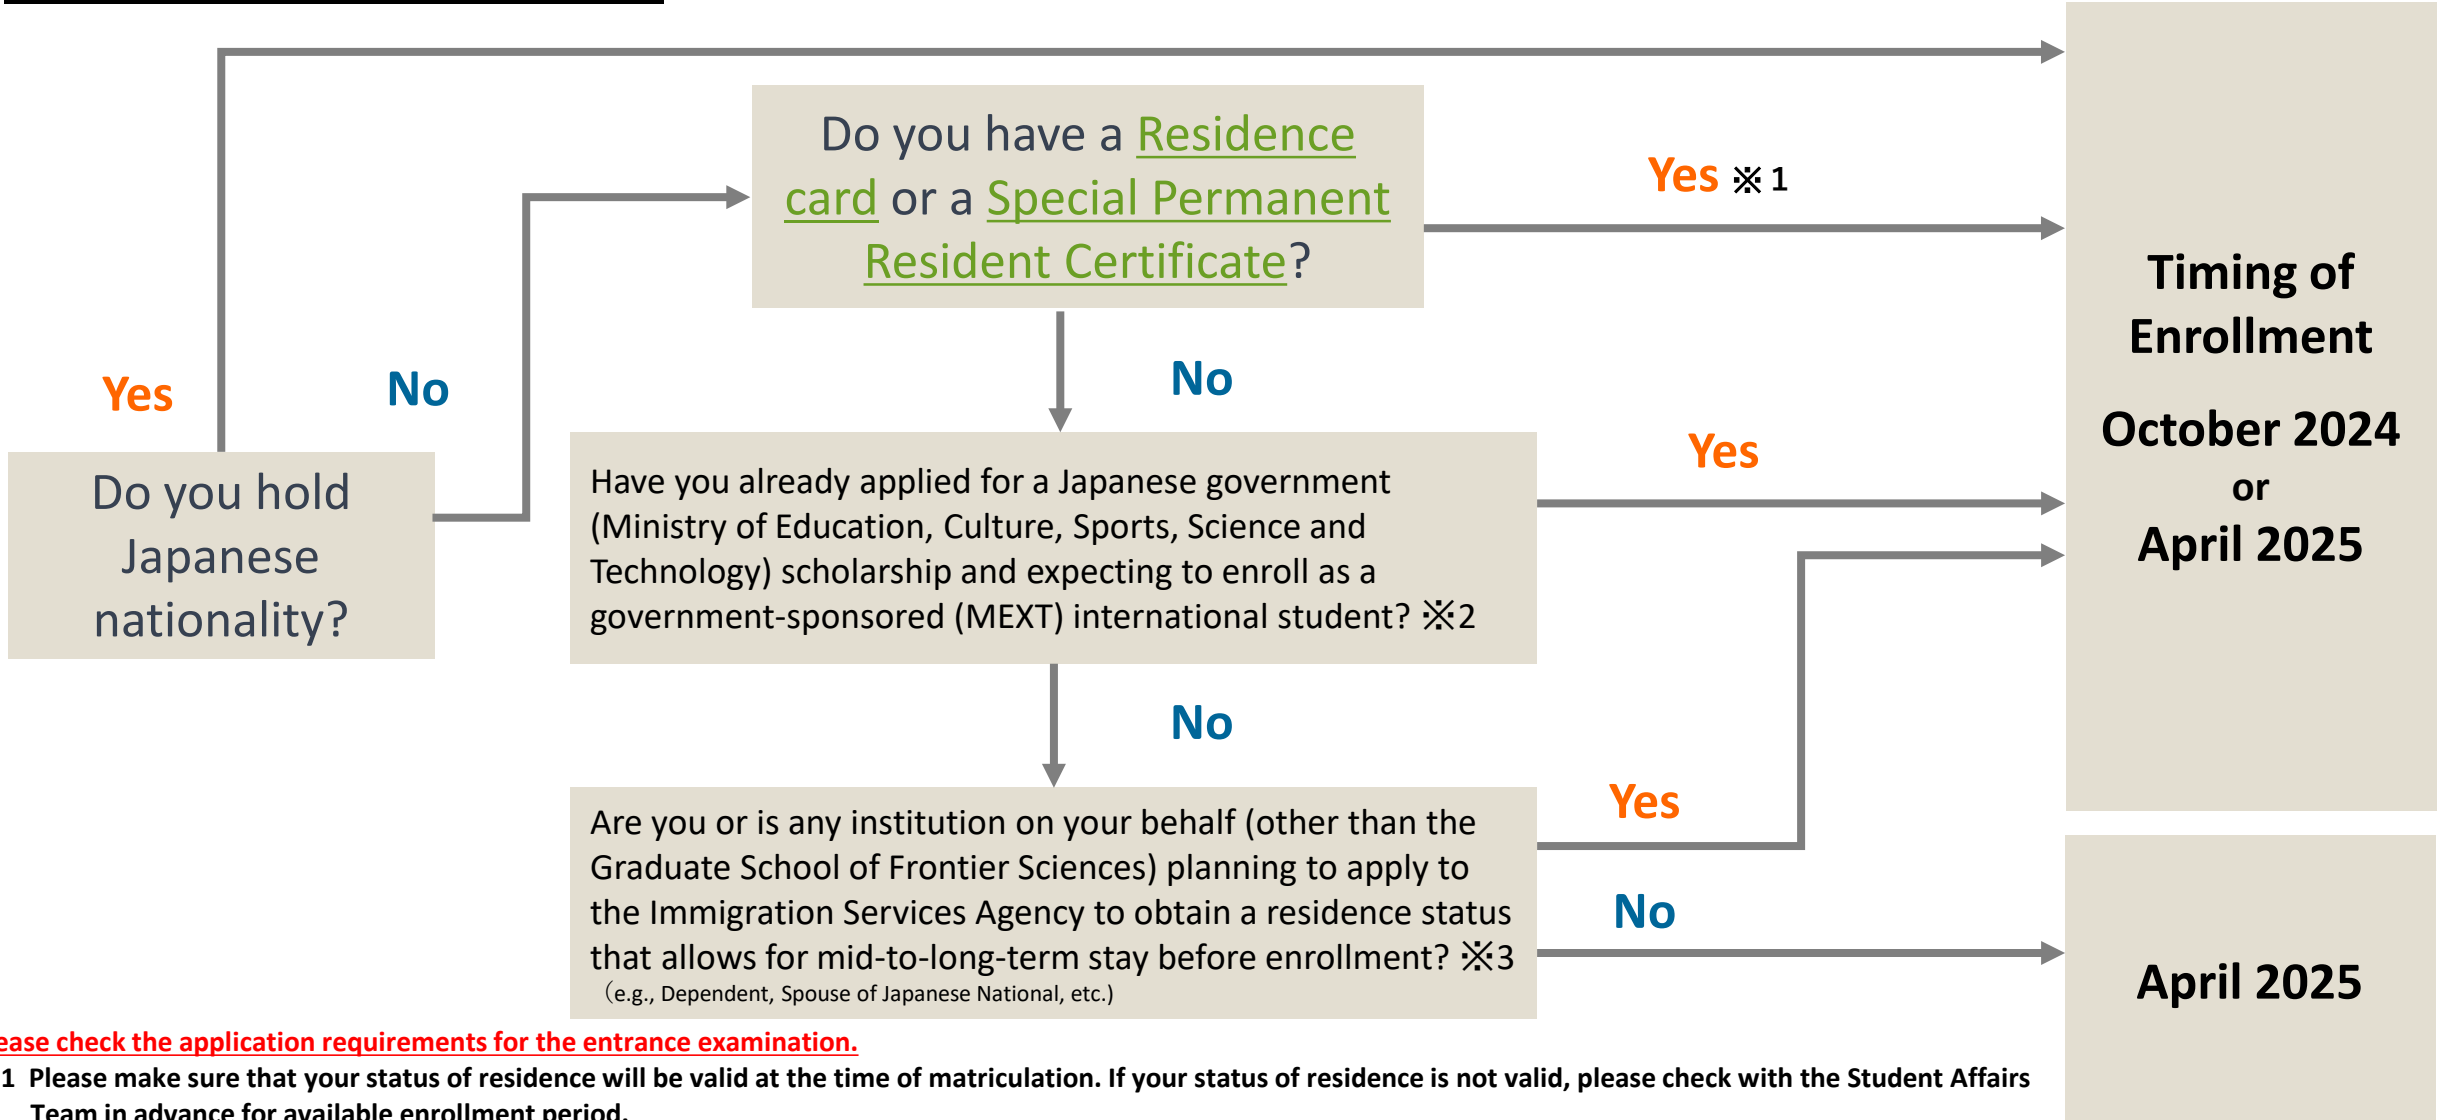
Do you hold Japanese nationality?

Yes

No

Do you have a Residence card or a Special Permanent Resident Certificate?

Yes ※1

No

Have you already applied for a Japanese government (Ministry of Education, Culture, Sports, Science and Technology) scholarship and expecting to enroll as a government-sponsored (MEXT) international student? ※2

Yes

No

Are you or is any institution on your behalf (other than the Graduate School of Frontier Sciences) planning to apply to the Immigration Services Agency to obtain a residence status that allows for mid-to-long-term stay before enrollment? ※3
（e.g., Dependent, Spouse of Japanese National, etc.)

Yes

No

Timing of Enrollment

October 2024
or
April 2025

April 2025

ease check the application requirements for the entrance examination.
1 Please make sure that your status of residence will be valid at the time of matriculation. If your status of residence is not valid, please check with the Student Affairs Team in advance for available enrollment period.